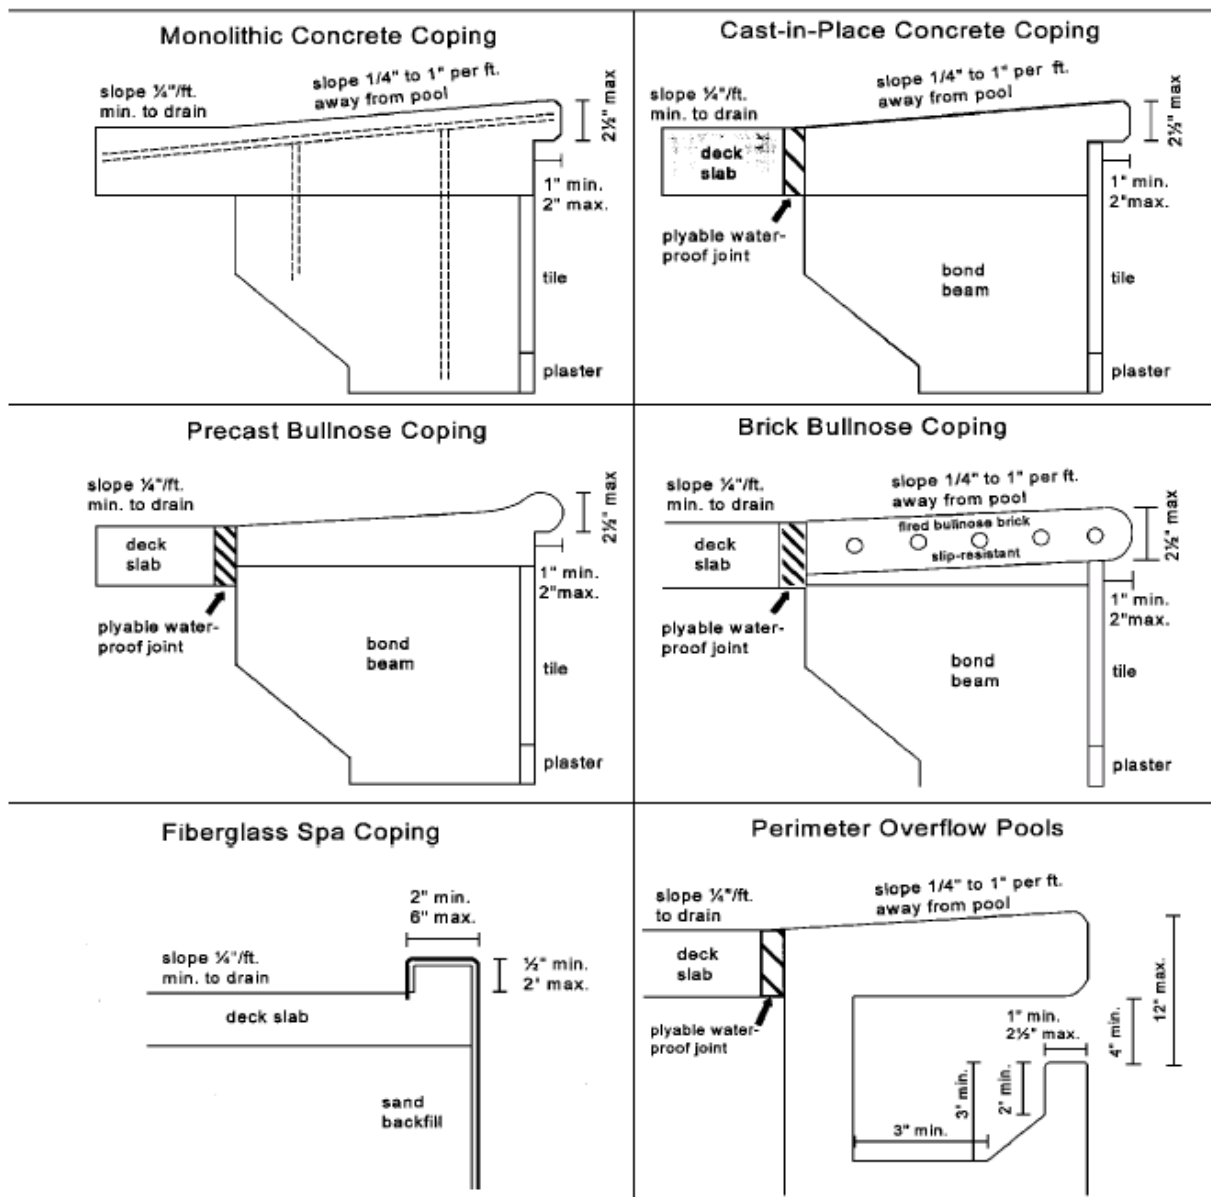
Monolithic Concrete Coping

slope ¼"/ft. min. to drain

slope 1/4" to 1" per ft. away from pool

2½" max

1" min. 2" max.

tile

plaster

Cast-in-Place Concrete Coping

slope ¼"/ft. min. to drain

slope 1/4" to 1" per ft. away from pool

2½" max

deck slab

plyable water-proof joint

1" min. 2"max.

bond beam

tile

plaster

Precast Bullnose Coping

slope ¼"/ft. min. to drain

2½" max

deck slab

plyable water-proof joint

1" min. 2"max.

bond beam

tile

plaster

Brick Bullnose Coping

slope ¼"/ft. min. to drain

slope 1/4" to 1" per ft. away from pool

fired bullnose brick

slip-resistant

2½" max

deck slab

plyable water-proof joint

1" min. 2"max.

bond beam

tile

plaster

Fiberglass Spa Coping

2" min. 6" max.

slope ¼"/ft. min. to drain

½" min. 2" max.

deck slab

sand backfill

Perimeter Overflow Pools

slope ¼"/ft. to drain

slope 1/4" to 1" per ft. away from pool

deck slab

plyable water-proof joint

12" max.

4" min.

1" min. 2½" max.

3" min.

2" min.

3" min.